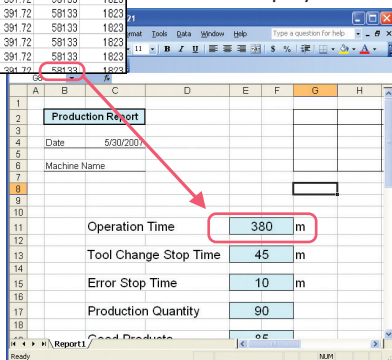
| 391.72 | 58133 | 1823 |
|---|---|---|
| 391.72 | 58133 | 1823 |
| 391.72 | 58133 | 1823 |
| 391.72 | 58133 | 1823 |
| 391.72 | 58133 | 1823 |

21

ormat Tools Data Window Help

Type a question for help

G8

| | A | B | C | D | E | F | G | H |
|---|---|---|---|---|---|---|---|---|
| 1 | | | | | | | | |
| 2 | | Production Report | | | | | | |
| 3 | | | | | | | | |
| 4 | | Date | 5/30/2007 | | | | | |
| 5 | | | | | | | | |
| 6 | | Machine Name | | | | | | |
| 7 | | | | | | | | |
| 8 | | | | | | | | |
| 9 | | | | | | | | |
| 10 | | | | | | | | |
| 11 | | | Operation Time | | 380 | m | | |
| 12 | | | | | | | | |
| 13 | | | Tool Change Stop Time | | 45 | m | | |
| 14 | | | | | | | | |
| 15 | | | Error Stop Time | | 10 | m | | |
| 16 | | | | | | | | |
| 17 | | | Production Quantity | | 90 | | | |
| 18 | | | | | | | | |
| 19 | | | Good Products | | 85 | | | |

Report1

Ready

NUM